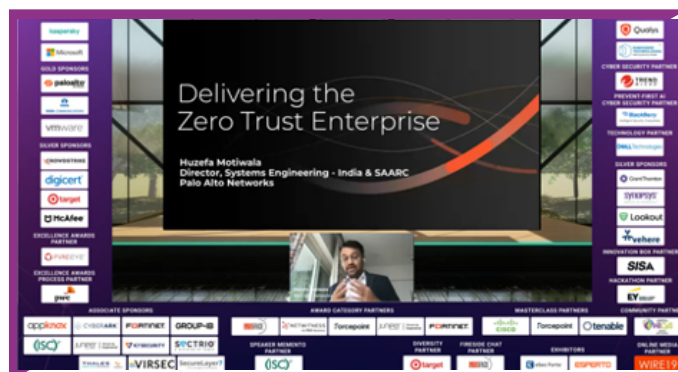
kaspersky
Microsoft
GOLD SPONSORS
paloalto
vmware
SILVER SPONSORS
CROWDSTRIKE
digicert
target
McAfee
EXCELLENCE AWARDS PARTNER
FIREEYE
EXCELLENCE AWARDS PROCESS PARTNER
pwc

Delivering the Zero Trust Enterprise

Huzefa Motiwala
Director, Systems Engineering - India & SAARC
Palo Alto Networks

Qualys
CYBER SECURITY PARTNER
TREND MICRO
PREVENT-FIRST AI CYBER SECURITY PARTNER
BlackBerry
TECHNOLOGY PARTNER
DELL Technologies
SILVER SPONSORS
Grant Thornton
SYNOPSYS
Lookout
vehere
INNOVATION BOX PARTNER
SISA
HACKATHON PARTNER
EY

ASSOCIATE SPONSORS
appknox
CYBERARK
FORTINET
GROUP-IB
(ISC)²
JUNIPER
SECTRIO
THALES
VIRSEC
SecureLayer7
AWARD CATEGORY PARTNERS
NETWITNESS
Forcepoint
JUNIPER
FORTINET
SPEAKER MOMENTO PARTNER
(ISC)²
DIVERSITY PARTNER
target
FIRESIDE CHAT PARTNER
MASTERCLASS PARTNERS
CISCO
Forcepoint
tenable
EXHIBITORS
ESPERTO
COMMUNITY PARTNER
ONLINE MEDIA PARTNER
WIRE19